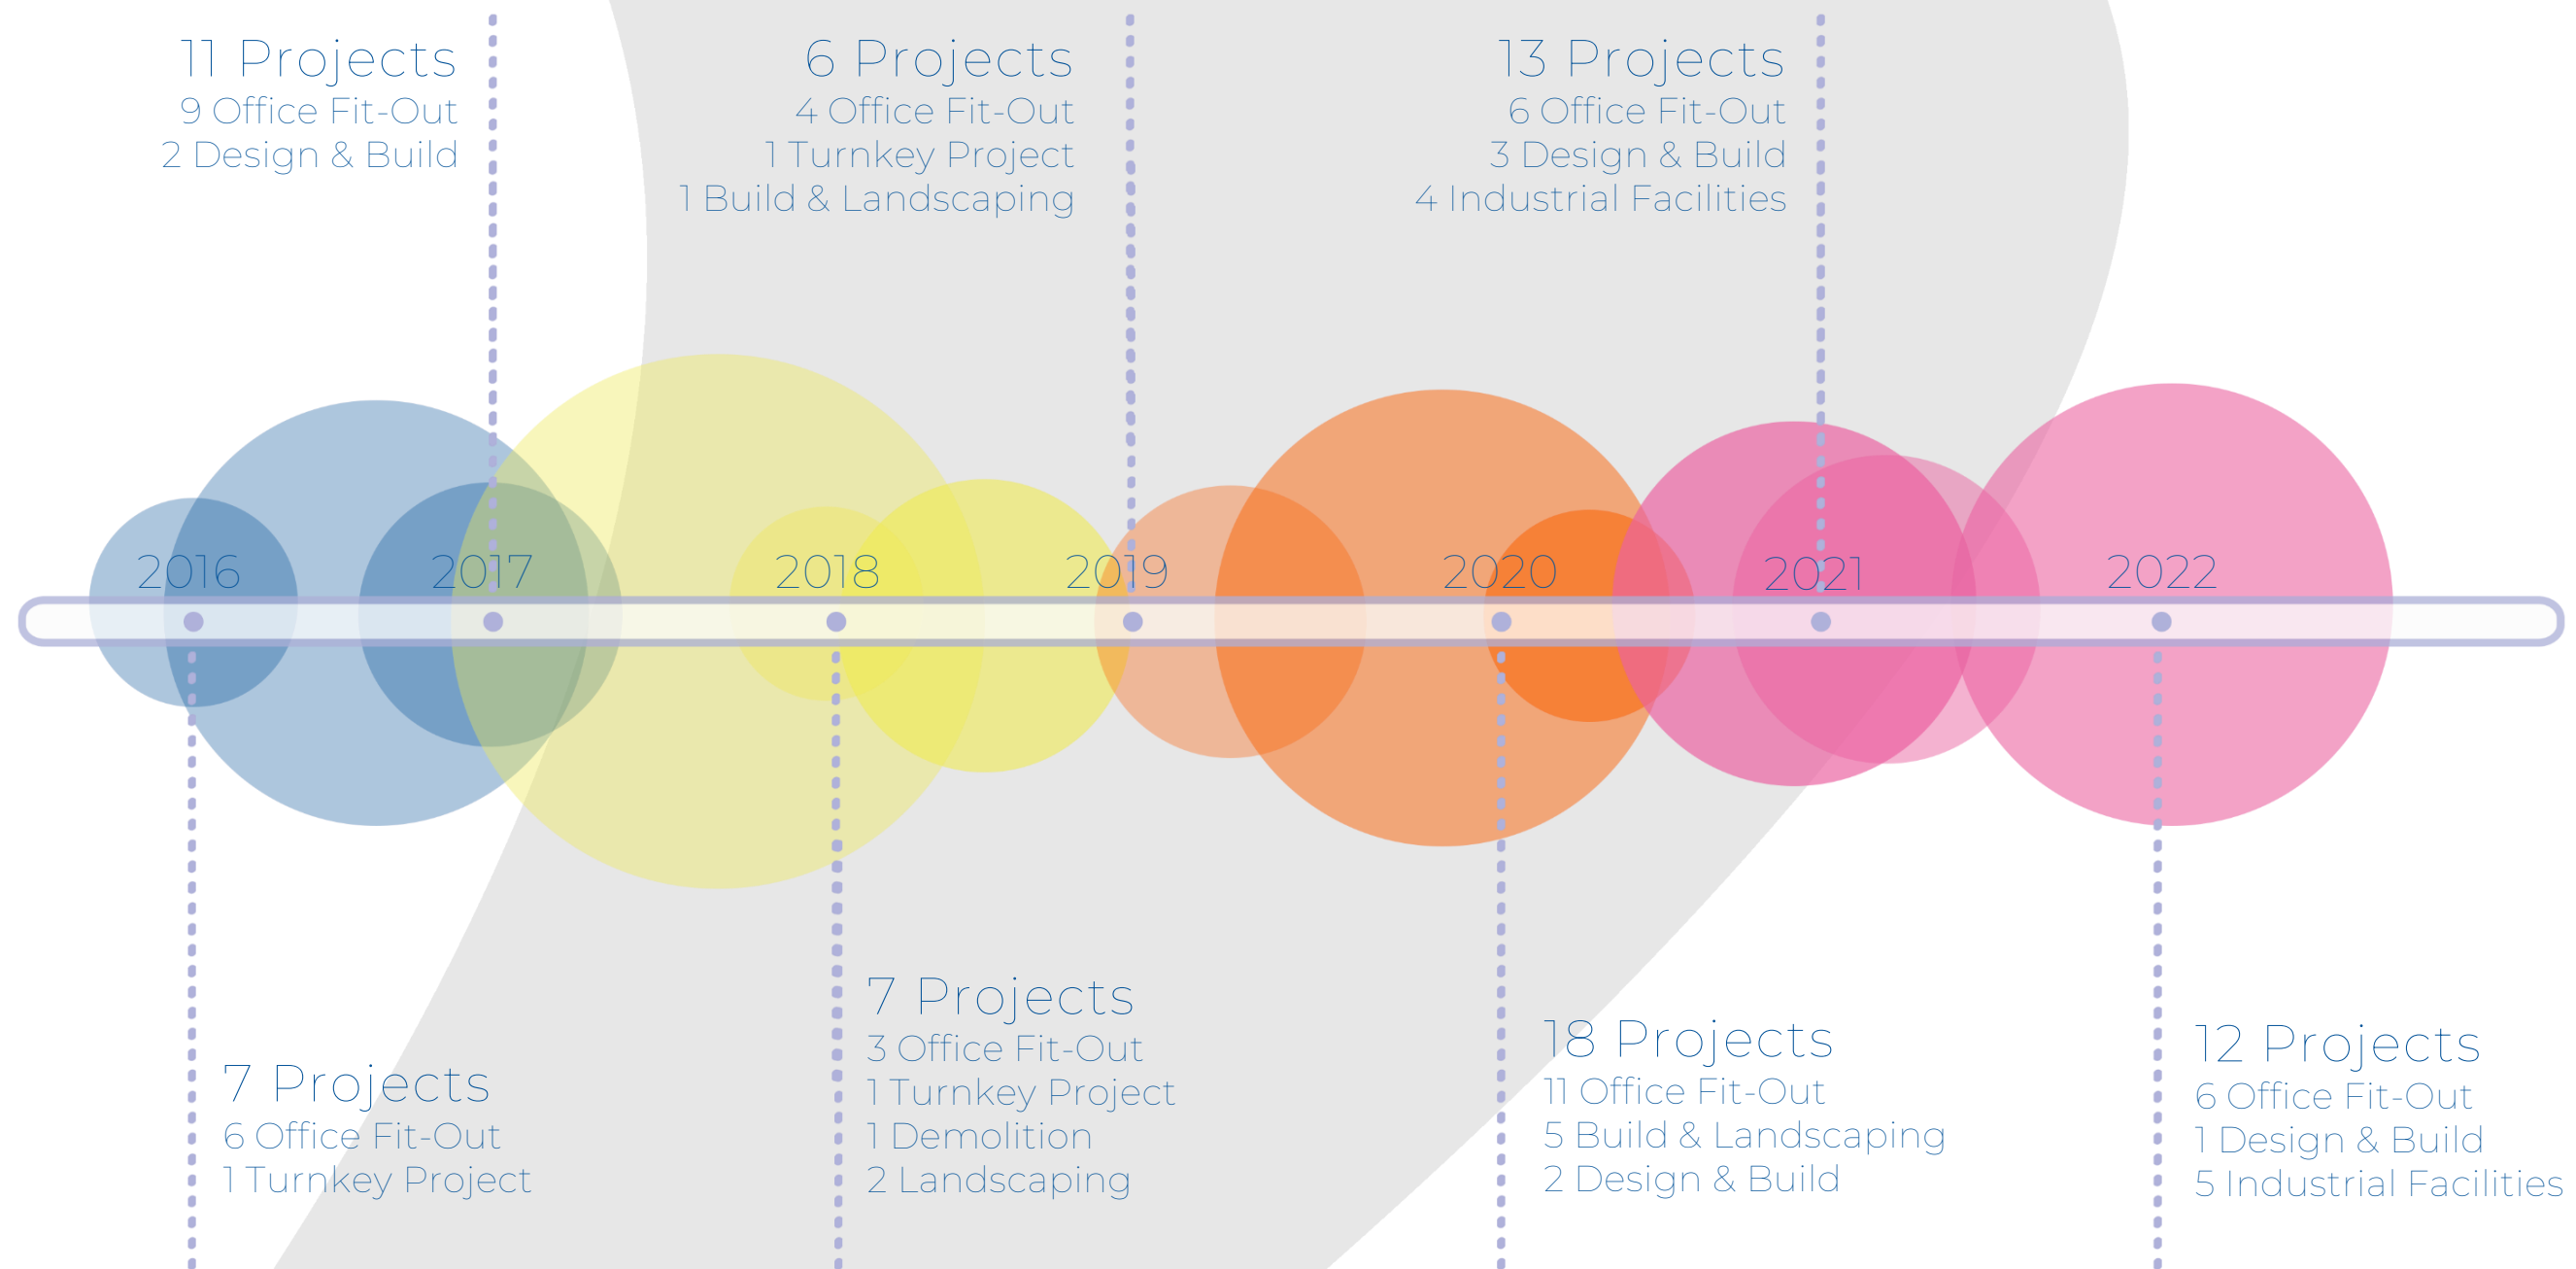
11 Projects
9 Office Fit-Out
2 Design & Build

6 Projects
4 Office Fit-Out
1 Turnkey Project
1 Build & Landscaping

13 Projects
6 Office Fit-Out
3 Design & Build
4 Industrial Facilities

2016 2017 2018 2019 2020 2021 2022

7 Projects
6 Office Fit-Out
1 Turnkey Project

7 Projects
3 Office Fit-Out
1 Turnkey Project
1 Demolition
2 Landscaping

18 Projects
11 Office Fit-Out
5 Build & Landscaping
2 Design & Build

12 Projects
6 Office Fit-Out
1 Design & Build
5 Industrial Facilities